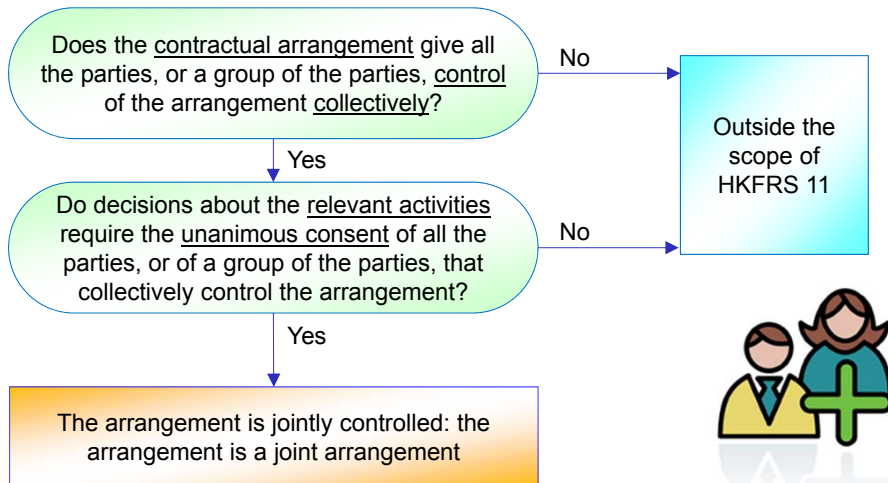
Does the contractual arrangement give all the parties, or a group of the parties, control of the arrangement collectively?

No

Outside the scope of HKFRS 11

Yes

Do decisions about the relevant activities require the unanimous consent of all the parties, or of a group of the parties, that collectively control the arrangement?

No

Yes

The arrangement is jointly controlled: the arrangement is a joint arrangement